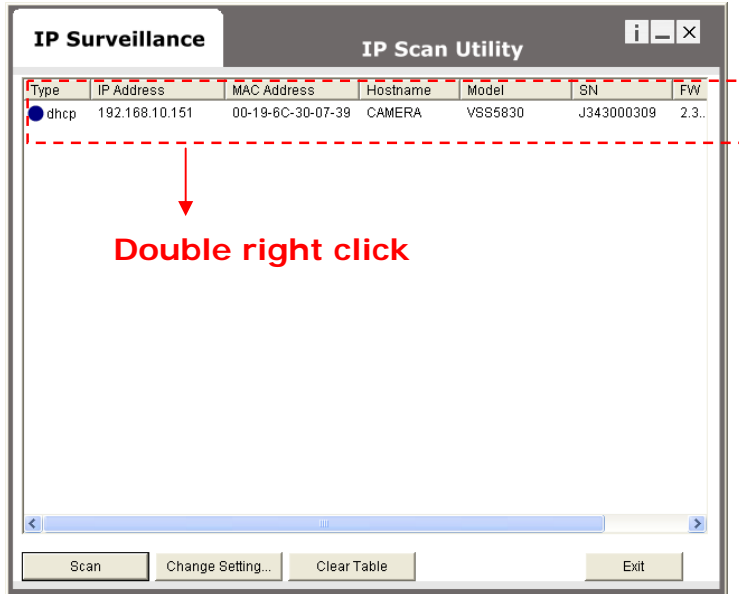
IP Surveillance

IP Scan Utility

i _ X

| Type | IP Address | MAC Address | Hostname | Model | SN | FW |
|---|---|---|---|---|---|---|
| dhcp | 192.168.10.151 | 00-19-6C-30-07-39 | CAMERA | VSS5830 | J343000309 | 2.3.. |

Double right click

Scan

Change Setting...

Clear Table

Exit